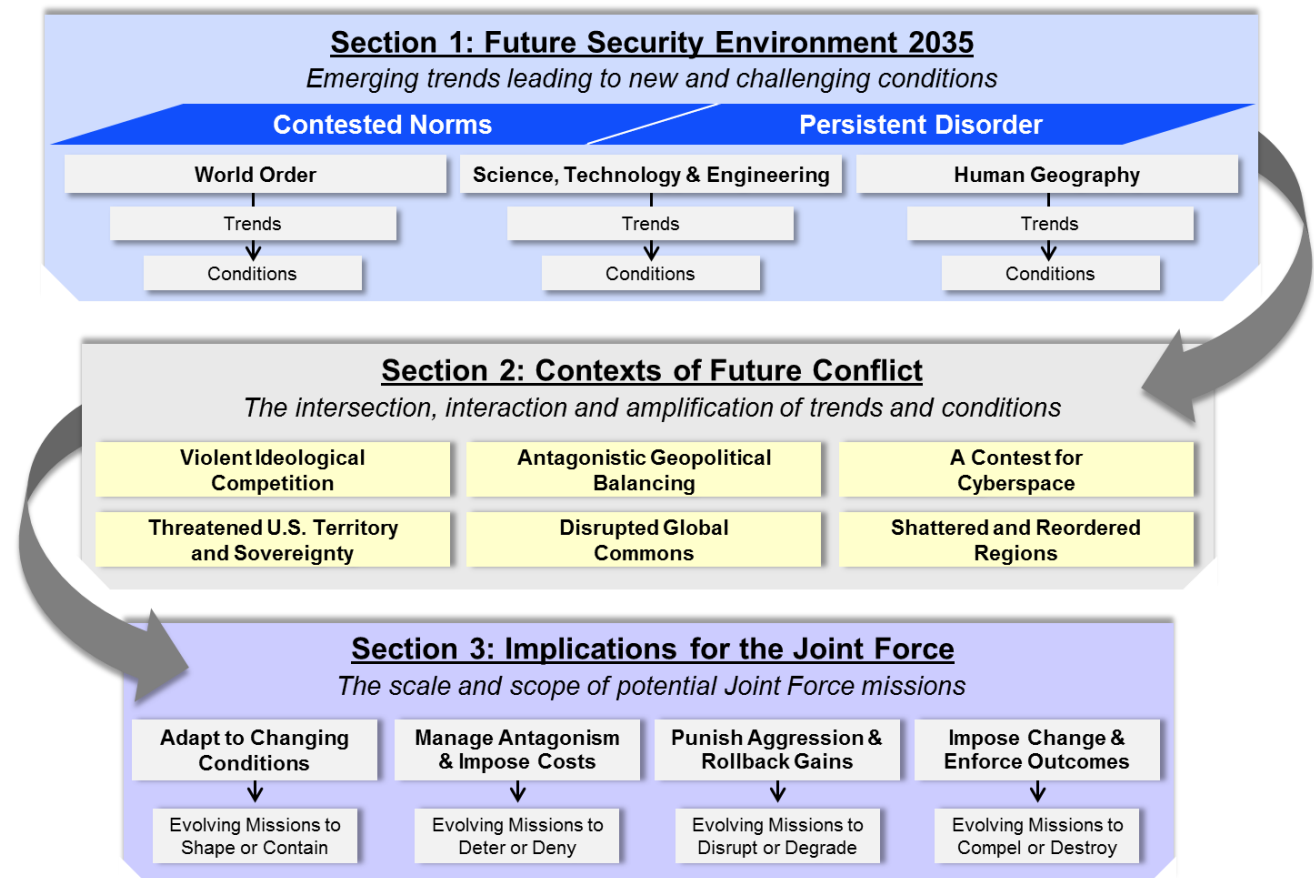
Section 1: Future Security Environment 2035
Emerging trends leading to new and challenging conditions

Contested Norms
Persistent Disorder

World Order
Trends
Conditions

Science, Technology & Engineering
Trends
Conditions

Human Geography
Trends
Conditions

Section 2: Contexts of Future Conflict
The intersection, interaction and amplification of trends and conditions

Violent Ideological Competition
Antagonistic Geopolitical Balancing
A Contest for Cyberspace
Threatened U.S. Territory and Sovereignty
Disrupted Global Commons
Shattered and Reordered Regions

Section 3: Implications for the Joint Force
The scale and scope of potential Joint Force missions

Adapt to Changing Conditions
Evolving Missions to Shape or Contain

Manage Antagonism & Impose Costs
Evolving Missions to Deter or Deny

Punish Aggression & Rollback Gains
Evolving Missions to Disrupt or Degrade

Impose Change & Enforce Outcomes
Evolving Missions to Compel or Destroy